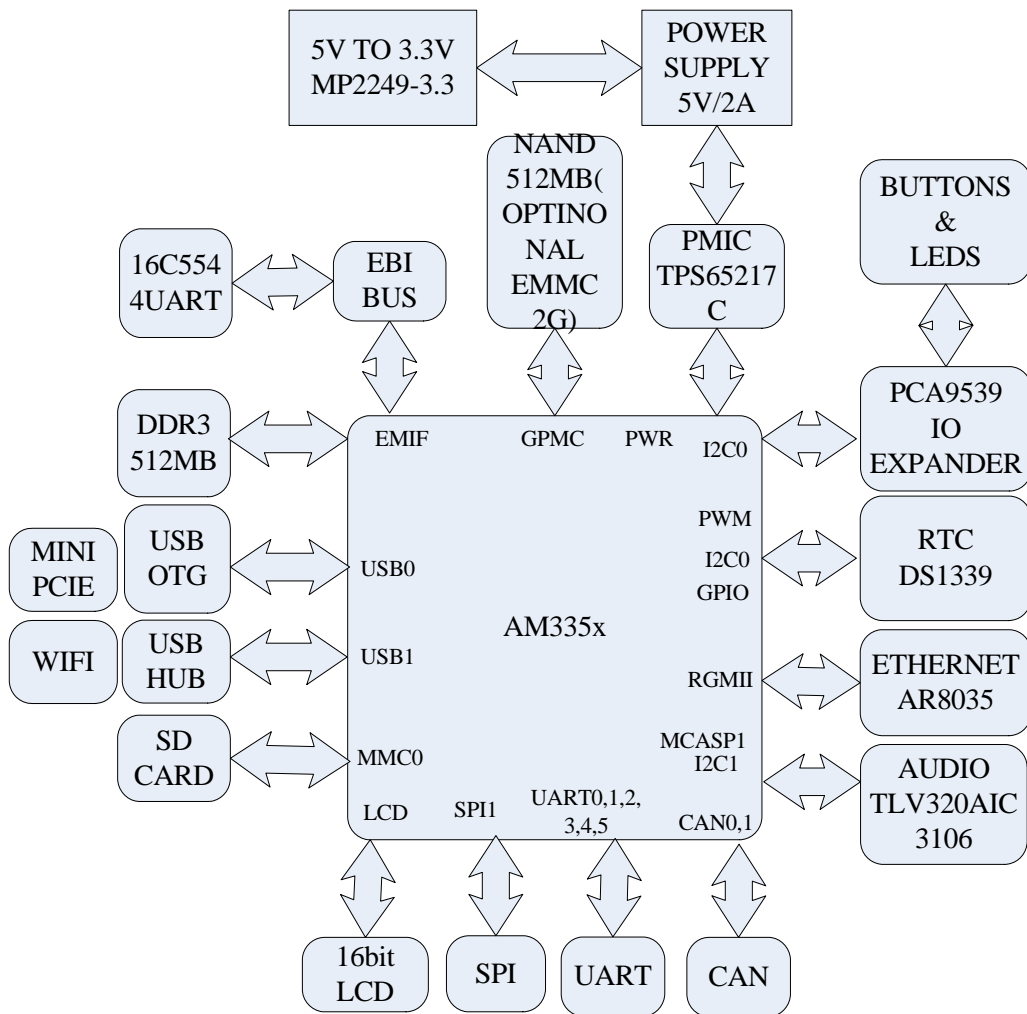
5V TO 3.3V
MP2249-3.3

POWER
SUPPLY
5V/2A

NAND
512MB(
OPTINO
NAL
EMMC
2G)

BUTTONS
&
LEDS

16C554
4UART

EBI
BUS

PMIC
TPS65217
C

PCA9539
IO
EXPANDER

DDR3
512MB

EMIF

GPMC

PWR

I2C0

PWM

I2C0

GPIO

MINI
PCIE

USB
OTG

USB0

RTC
DS1339

AM335x

WIFI

USB
HUB

USB1

RGMII

ETHERNET
AR8035

SD
CARD

MMC0

MCASP1
I2C1

AUDIO
TLV320AIC
3106

LCD

SPI1

UART0,1,2,
3,4,5

CAN0,1

16bit
LCD

SPI

UART

CAN